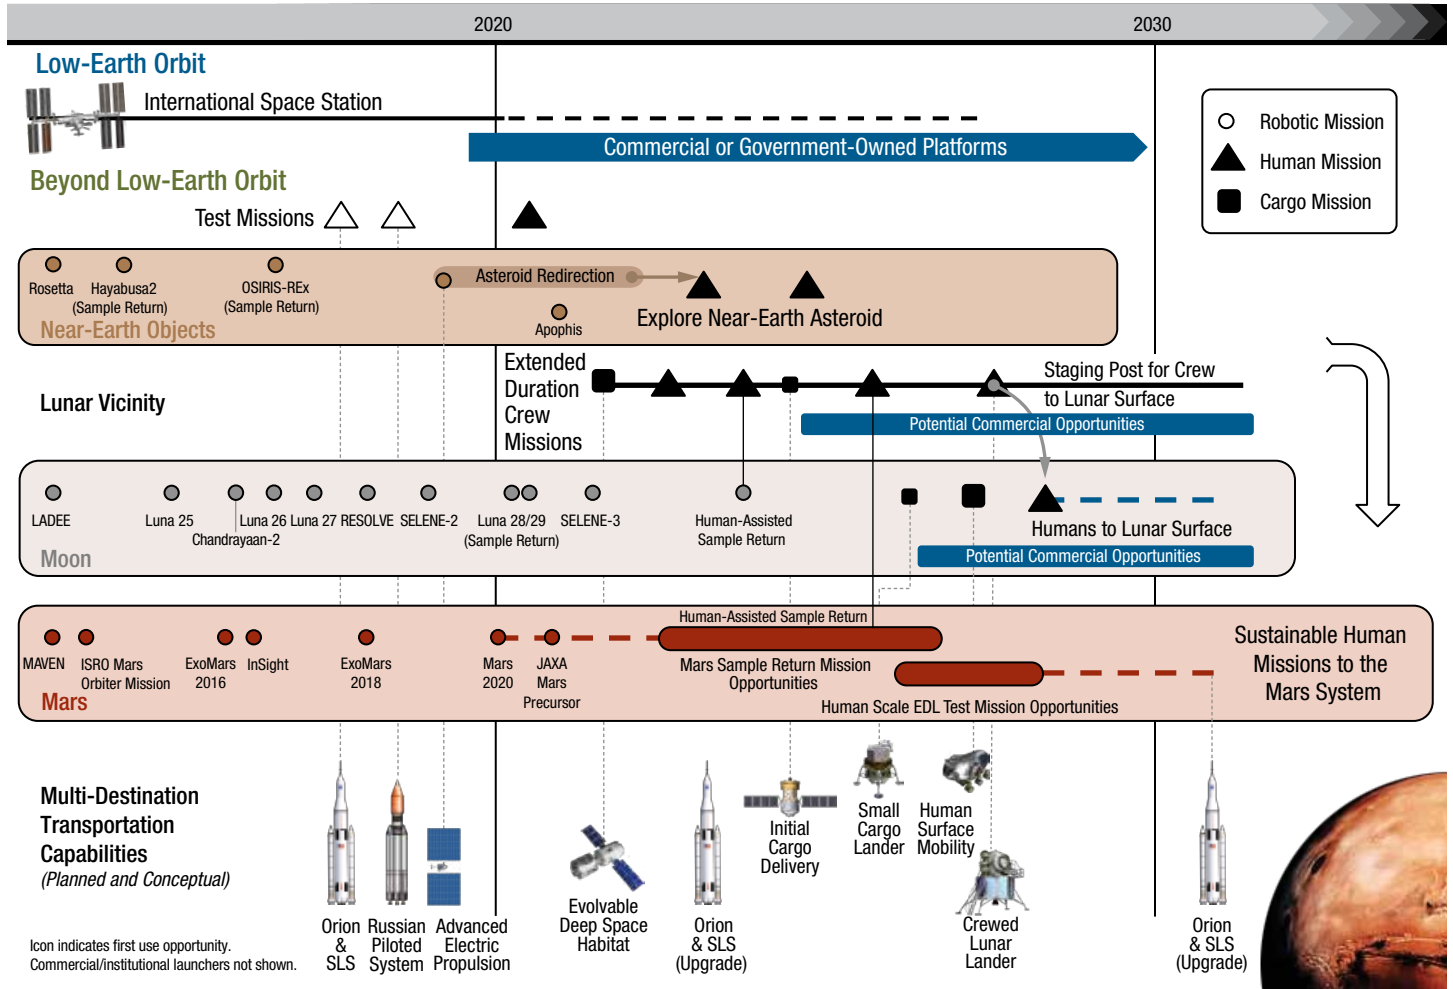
2020

2030

Low-Earth Orbit

International Space Station

Commercial or Government-Owned Platforms

Robotic Mission

Human Mission

Cargo Mission

Beyond Low-Earth Orbit

Test Missions

Rosetta

Hayabusa2 (Sample Return)

OSIRIS-REx (Sample Return)

Asteroid Redirection

Apophis

Explore Near-Earth Asteroid

Near-Earth Objects

Extended Duration Crew Missions

Staging Post for Crew to Lunar Surface

Lunar Vicinity

Potential Commercial Opportunities

LADEE

Luna 25

Luna 26

Luna 27

RESOLVE

SELENE-2

Luna 28/29 (Sample Return)

SELENE-3

Chandrayaan-2

Human-Assisted Sample Return

Humans to Lunar Surface

Moon

Potential Commercial Opportunities

Human-Assisted Sample Return

MAVEN

ISRO Mars Orbiter Mission

ExoMars 2016

InSight

ExoMars 2018

Mars 2020

JAXA Mars Precursor

Mars Sample Return Mission Opportunities

Human Scale EDL Test Mission Opportunities

Mars

Sustainable Human Missions to the Mars System

Multi-Destination Transportation Capabilities

(Planned and Conceptual)

Orion & SLS

Russian Piloted System

Advanced Electric Propulsion

Evolvable Deep Space Habitat

Orion & SLS (Upgrade)

Initial Cargo Delivery

Small Cargo Lander

Human Surface Mobility

Crewed Lunar Lander

Orion & SLS (Upgrade)

Icon indicates first use opportunity.
Commercial/institutional launchers not shown.